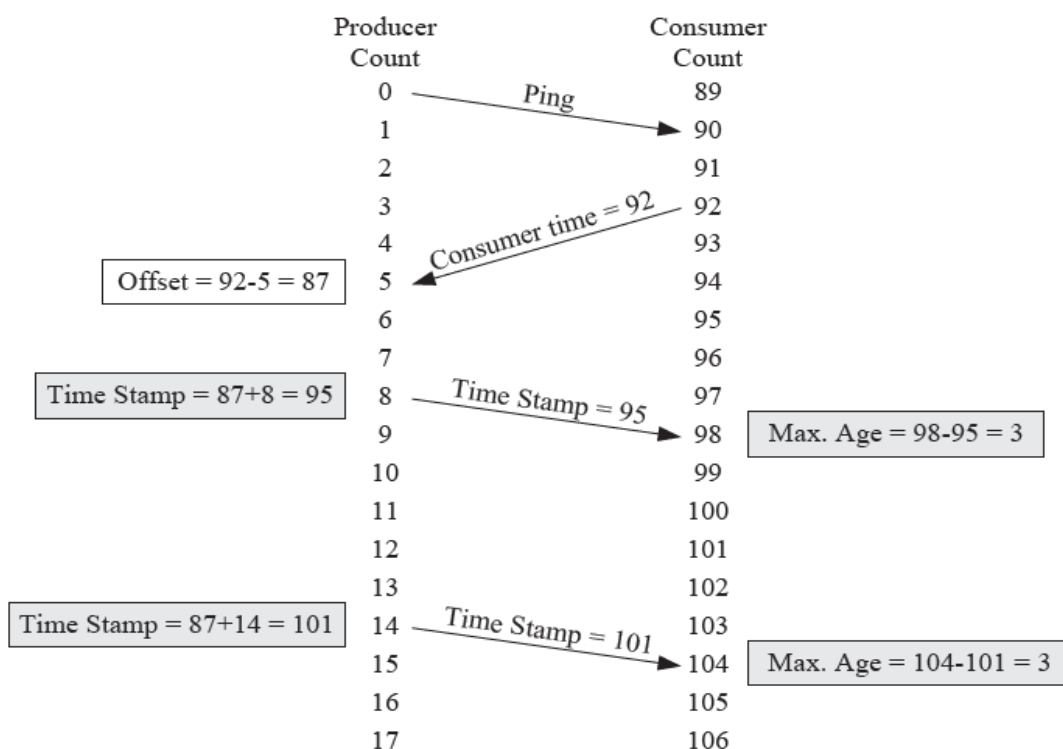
| Producer Count | | Consumer Count |
|---|---|---|
| 0 | Ping | 89 |
| 1 | | 90 |
| 2 | | 91 |
| 3 | Consumer time = 92 | 92 |
| 4 | | 93 |
| Offset = 92-5 = 87 | 5 | 94 |
| 6 | | 95 |
| 7 | | 96 |
| Time Stamp = 87+8 = 95 | 8 | Time Stamp = 95 | 97 |
| 9 | | 98 | Max. Age = 98-95 = 3 |
| 10 | | 99 |
| 11 | | 100 |
| 12 | | 101 |
| 13 | | 102 |
| Time Stamp = 87+14 = 101 | 14 | Time Stamp = 101 | 103 |
| 15 | | 104 | Max. Age = 104-101 = 3 |
| 16 | | 105 |
| 17 | | 106 |